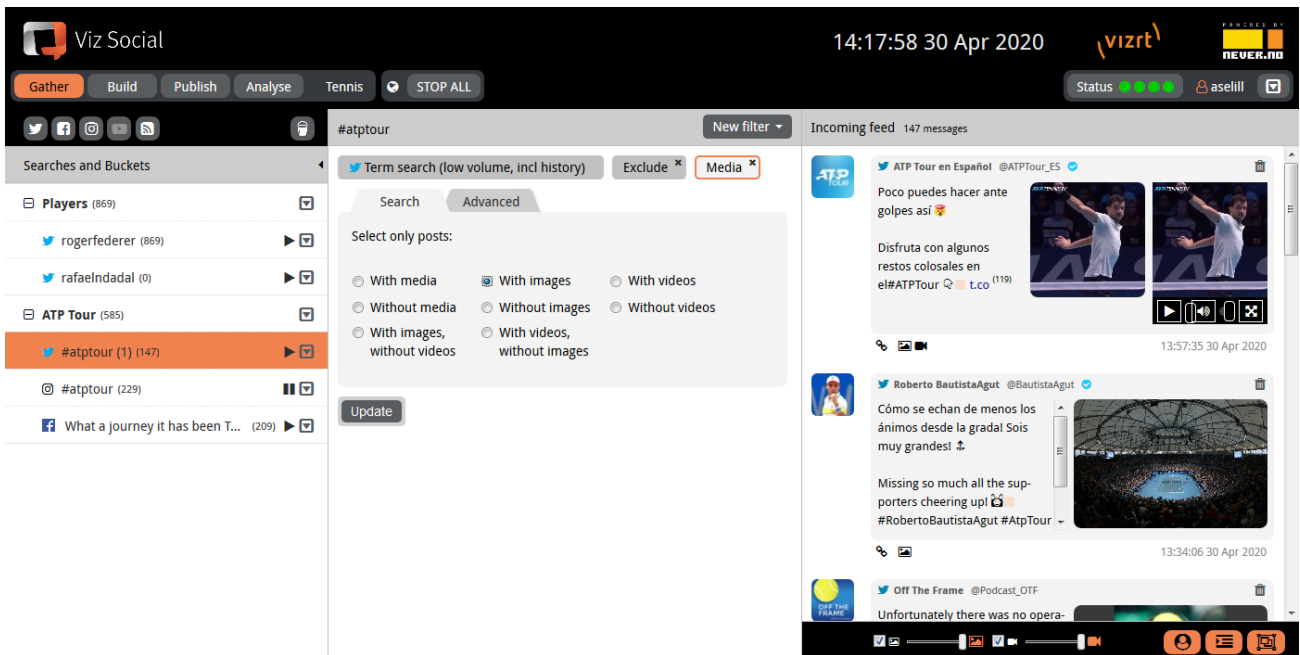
Viz Social

14:17:58 30 Apr 2020

vizrt

POWERED BY
NEVER.NO

Gather Build Publish Analyse Tennis STOP ALL

Status aselill

Searches and Buckets

Players (869)

rogerfederer (869)

rafaelndadal (0)

ATP Tour (585)

#atptour (1) (147)

#atptour (229)

What a journey it has been T... (209)

#atptour

New filter

Term search (low volume, incl history)

Exclude ×

Media ×

Search

Advanced

Select only posts:

With media

With images

With videos

Without media

Without images

Without videos

With images, without videos

With videos, without images

Update

Incoming feed 147 messages

ATP TOUR

ATP Tour en Español @ATPTour_ES

Poco puedes hacer ante golpes así

Disfruta con algunos restos colosales en el#ATPTour t.co (119)

13:57:35 30 Apr 2020

Roberto BautistaAgut @BautistaAgut

Cómo se echan de menos los ánimos desde la grada! Sois muy grandes!

Missing so much all the supporters cheering up! #RobertoBautistaAgut #AtpTour

13:34:06 30 Apr 2020

OFF THE FRAME

Off The Frame @Podcast_OTF

Unfortunately there was no opera-